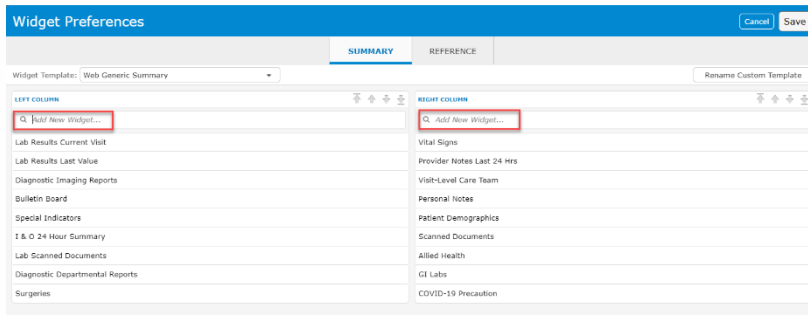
Widget Preferences

Cancel Save

SUMMARY REFERENCE

Widget Template: Web Generic Summary

Rename Custom Template

LEFT COLUMN

Add New Widget...

Lab Results Current Visit

Lab Results Last Value

Diagnostic Imaging Reports

Bulletin Board

Special Indicators

I & O 24 Hour Summary

Lab Scanned Documents

Diagnostic Departmental Reports

Surgeries

RIGHT COLUMN

Add New Widget...

Vital Signs

Provider Notes Last 24 Hrs

Visit-Level Care Team

Personal Notes

Patient Demographics

Scanned Documents

Allied Health

GI Labs

COVID-19 Precaution